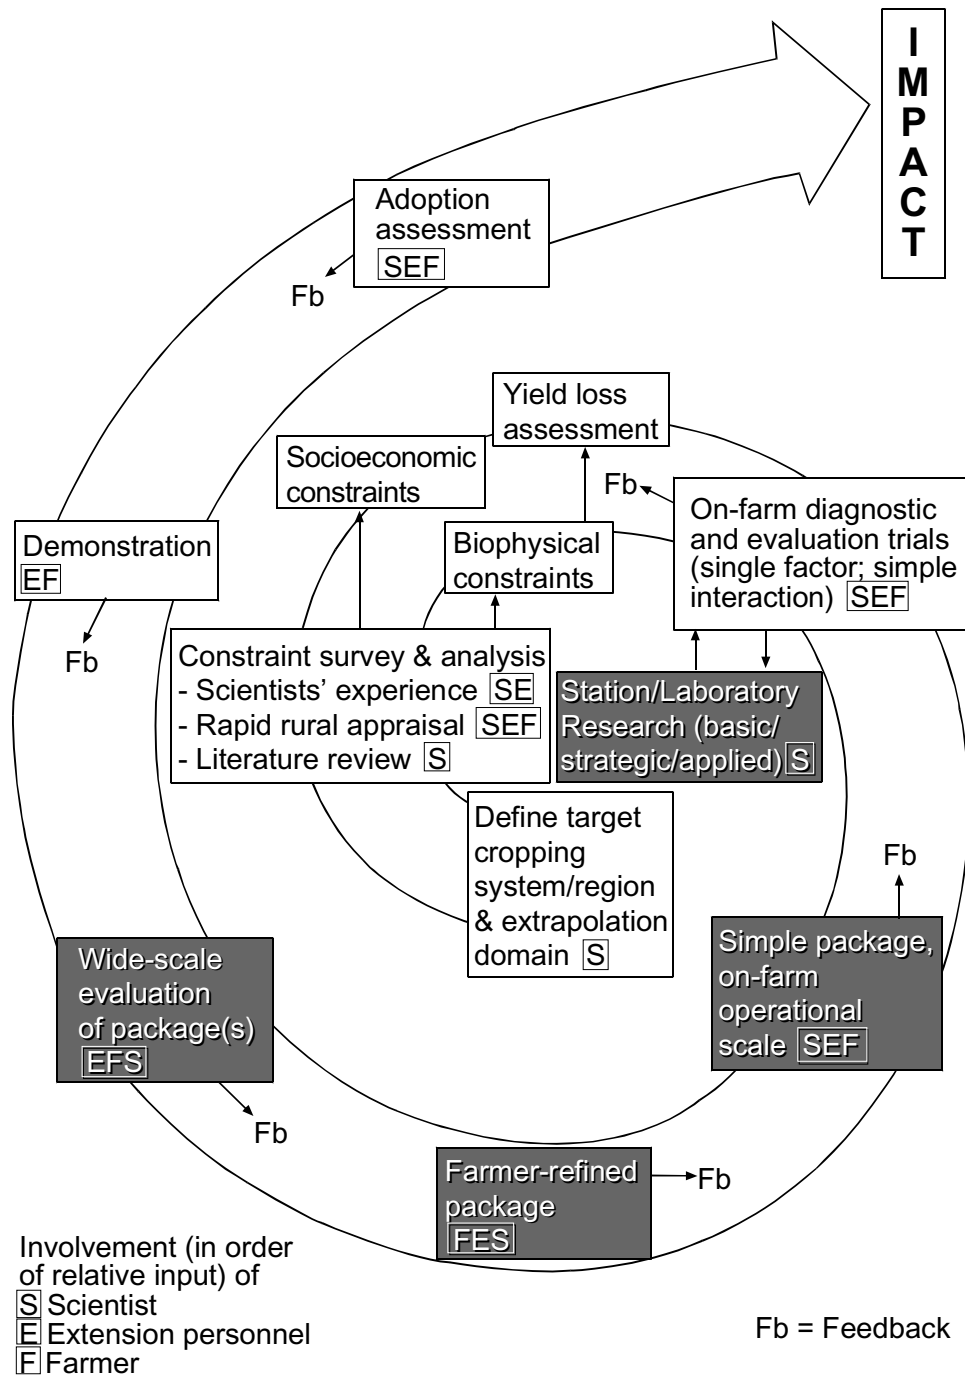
IMPACT

Adoption assessment SEF

Fb

Yield loss assessment

Socioeconomic constraints

Fb

On-farm diagnostic and evaluation trials (single factor; simple interaction) SEF

Demonstration EF

Biophysical constraints

Fb

Constraint survey & analysis
- Scientists' experience SE
- Rapid rural appraisal SEF
- Literature review S

Station/Laboratory Research (basic/ strategic/applied) S

Define target cropping system/region & extrapolation domain S

Fb

Wide-scale evaluation of package(s) EFS

Simple package, on-farm operational scale SEF

Fb

Farmer-refined package FES

Fb

Involvement (in order of relative input) of
S Scientist
E Extension personnel
F Farmer

Fb = Feedback